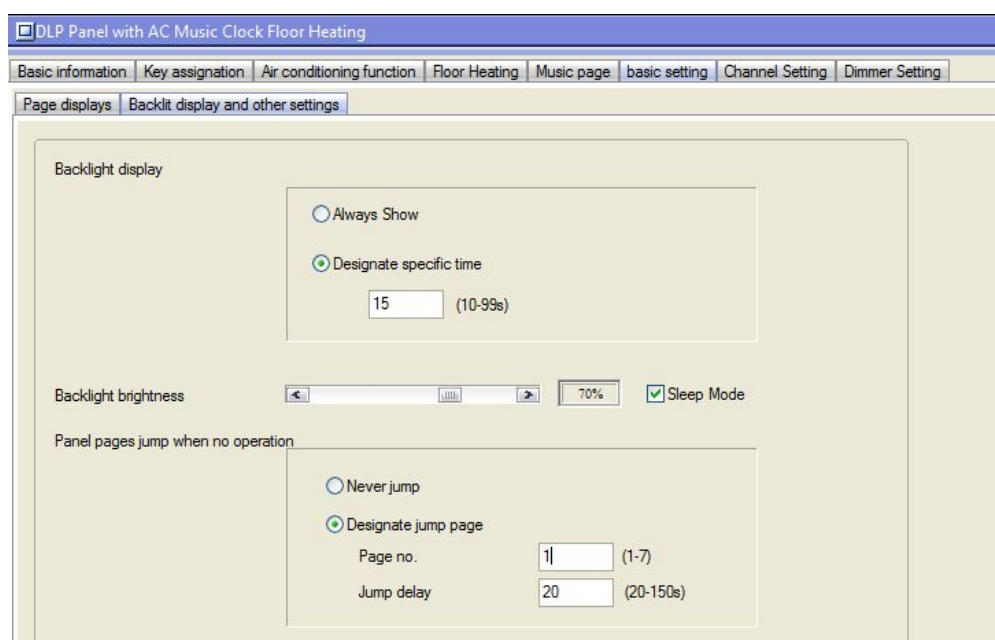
DLP Panel with AC Music Clock Floor Heating

Basic information | Key assignation | Air conditioning function | Floor Heating | Music page | basic setting | Channel Setting | Dimmer Setting

Page displays | Backlit display and other settings

Backlight display

Always Show

Designate specific time

15 (10-99s)

Backlight brightness 70% Sleep Mode

Panel pages jump when no operation

Never jump

Designate jump page

Page no. 1 (1-7)

Jump delay 20 (20-150s)